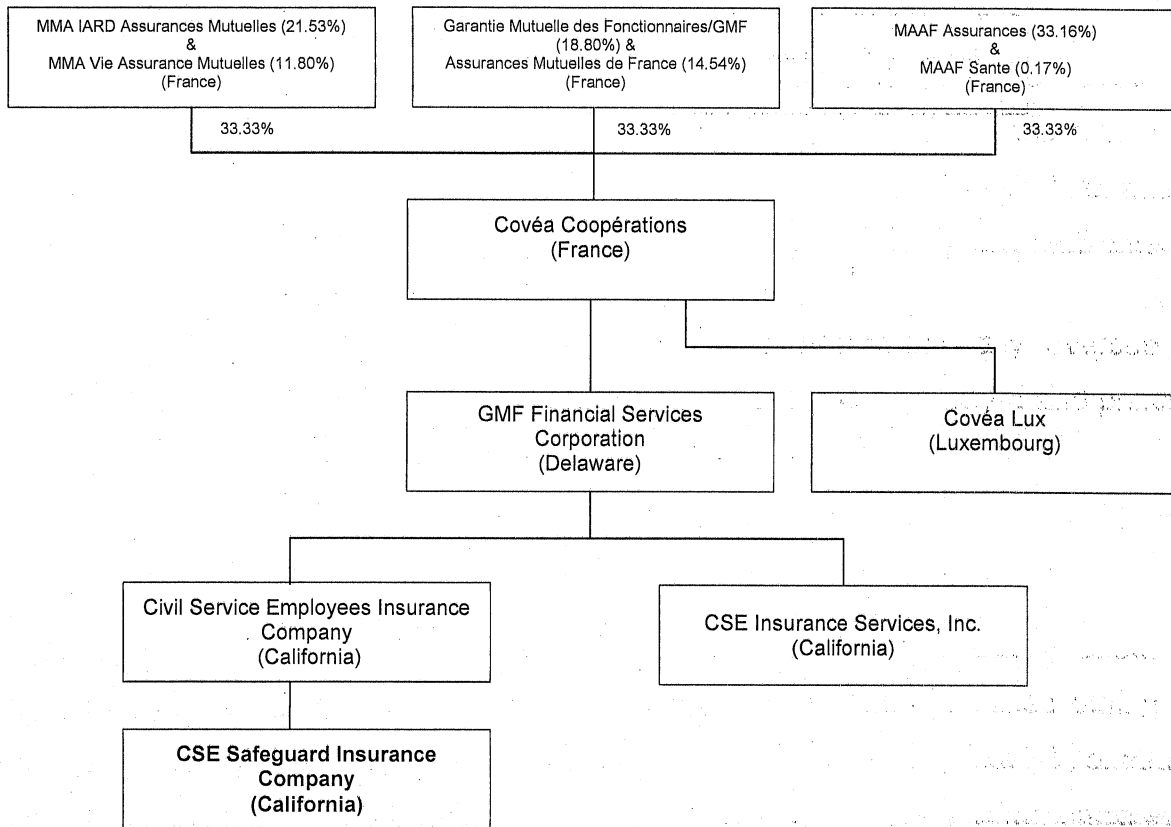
MMA IARD Assurances Mutuelles (21.53%) & MMA Vie Assurance Mutuelles (11.80%) (France)

Garantie Mutuelle des Fonctionnaires/GMF (18.80%) & Assurances Mutuelles de France (14.54%) (France)

MAAF Assurances (33.16%) & MAAF Sante (0.17%) (France)

33.33%

33.33%

33.33%

Covéa Coopérations (France)

GMF Financial Services Corporation (Delaware)

Covéa Lux (Luxembourg)

Civil Service Employees Insurance Company (California)

CSE Insurance Services, Inc. (California)

CSE Safeguard Insurance Company (California)